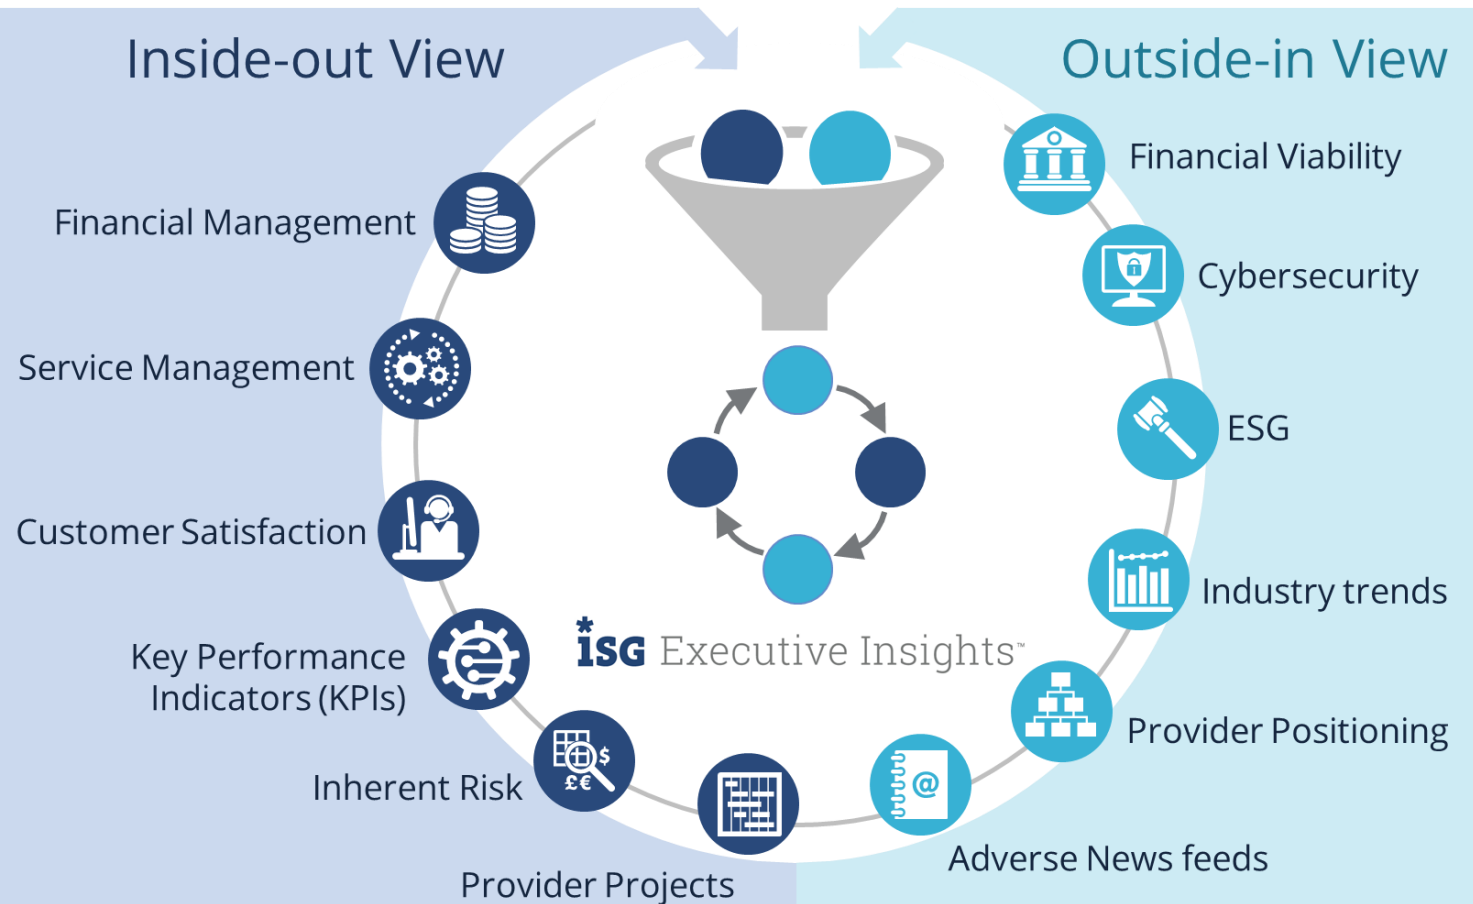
Inside-out View

Outside-in View

Financial Management

Service Management

Customer Satisfaction

Key Performance Indicators (KPIs)

Inherent Risk

Provider Projects

Financial Viability

Cybersecurity

ESG

Industry trends

Provider Positioning

Adverse News feeds

ISG Executive Insights™